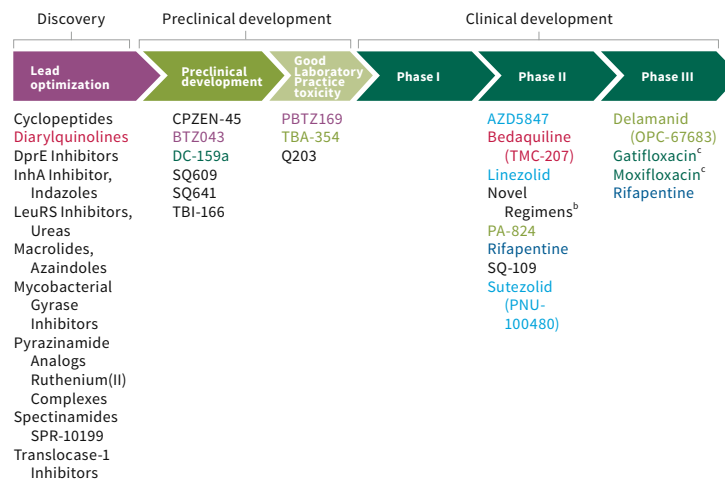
Discovery

Preclinical development

Clinical development

Lead optimization

Preclinical development

Good Laboratory Practice toxicity

Phase I

Phase II

Phase III

Cyclopeptides
Diarylquinolines
DprE Inhibitors
InhA Inhibitor, Indazoles
LeuRS Inhibitors, Ureas
Macrolides, Azaindoles
Mycobacterial Gyrase Inhibitors
Pyrazinamide Analogs
Ruthenium(II) Complexes
Spectinamides
SPR-10199
Translocase-1 Inhibitors

CPZEN-45
BTZ043
DC-159a
SQ609
SQ641
TBI-166

PBTZ169
TBA-354
Q203

AZD5847
Bedaquiline (TMC-207)
Linezolid
Novel Regimens$^{b}$
PA-824
Rifapentine
SQ-109
Sutezolid (PNU-100480)

Delamanid (OPC-67683)
Gatifloxacin$^{c}$
Moxifloxacin$^{c}$
Rifapentine